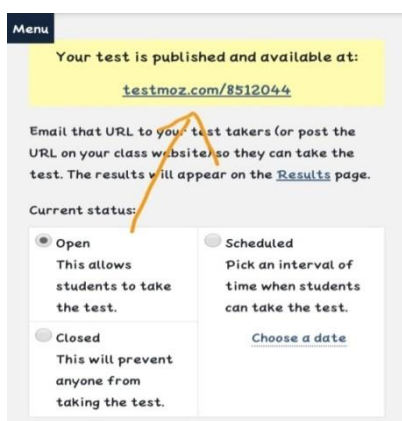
Menu

Your test is published and available at:

testmoz.com/8512044

Email that URL to your test takers (or post the URL on your class website) so they can take the test. The results will appear on the Results page.

Current status:

| Open<br>This allows students to take the test. | Scheduled<br>Pick an interval of time when students can take the test. |
|---|---|
| Closed<br>This will prevent anyone from taking the test. | Choose a date |